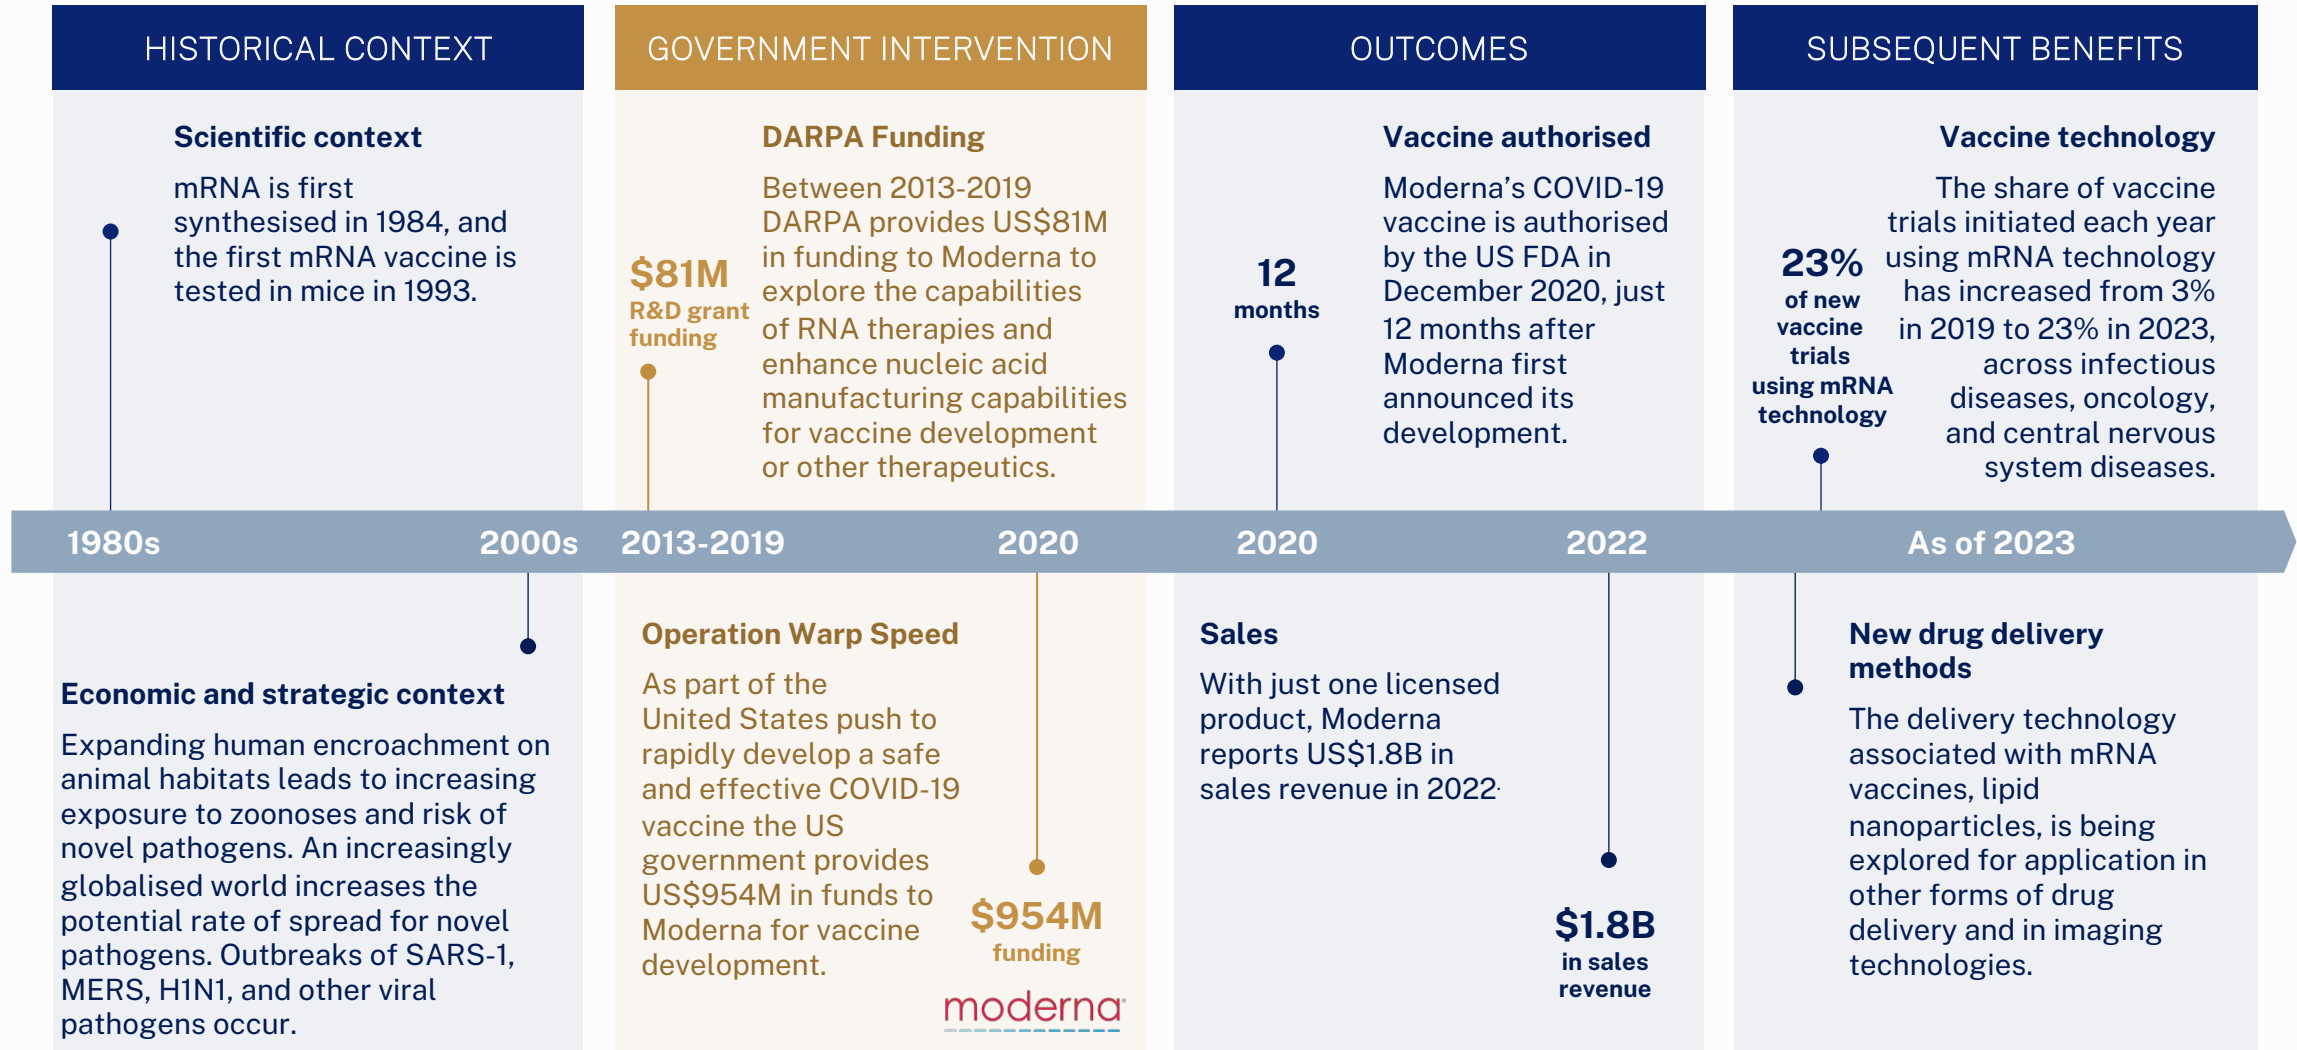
HISTORICAL CONTEXT

Scientific context

mRNA is first synthesised in 1984, and the first mRNA vaccine is tested in mice in 1993.

Economic and strategic context

Expanding human encroachment on animal habitats leads to increasing exposure to zoonoses and risk of novel pathogens. An increasingly globalised world increases the potential rate of spread for novel pathogens. Outbreaks of SARS-1, MERS, H1N1, and other viral pathogens occur.

GOVERNMENT INTERVENTION

DARPA Funding

$81M R&D grant funding

Between 2013-2019 DARPA provides US$81M in funding to Moderna to explore the capabilities of RNA therapies and enhance nucleic acid manufacturing capabilities for vaccine development or other therapeutics.

Operation Warp Speed

As part of the United States push to rapidly develop a safe and effective COVID-19 vaccine the US government provides US$954M in funds to Moderna for vaccine development.

$954M funding

moderna

OUTCOMES

Vaccine authorised

12 months

Moderna's COVID-19 vaccine is authorised by the US FDA in December 2020, just 12 months after Moderna first announced its development.

Sales

With just one licensed product, Moderna reports US$1.8B in sales revenue in 2022.

$1.8B in sales revenue

SUBSEQUENT BENEFITS

Vaccine technology

23% of new vaccine trials using mRNA technology

The share of vaccine trials initiated each year using mRNA technology has increased from 3% in 2019 to 23% in 2023, across infectious diseases, oncology, and central nervous system diseases.

New drug delivery methods

The delivery technology associated with mRNA vaccines, lipid nanoparticles, is being explored for application in other forms of drug delivery and in imaging technologies.

1980s 2000s 2013-2019 2020 2020 2022 As of 2023